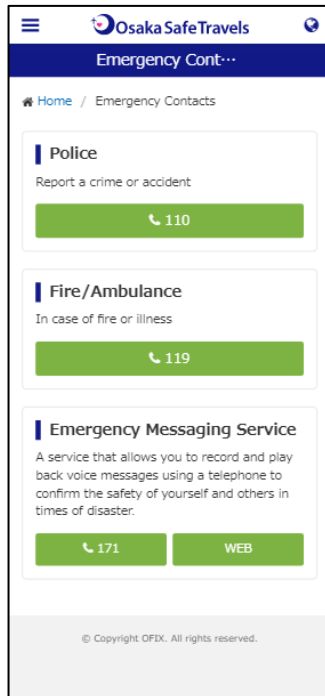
Osaka Safe Travels

Emergency Cont···

Home / Emergency Contacts

Police

Report a crime or accident

110

Fire/Ambulance

In case of fire or illness

119

Emergency Messaging Service

A service that allows you to record and play back voice messages using a telephone to confirm the safety of yourself and others in times of disaster.

171

WEB

© Copyright OFIX. All rights reserved.